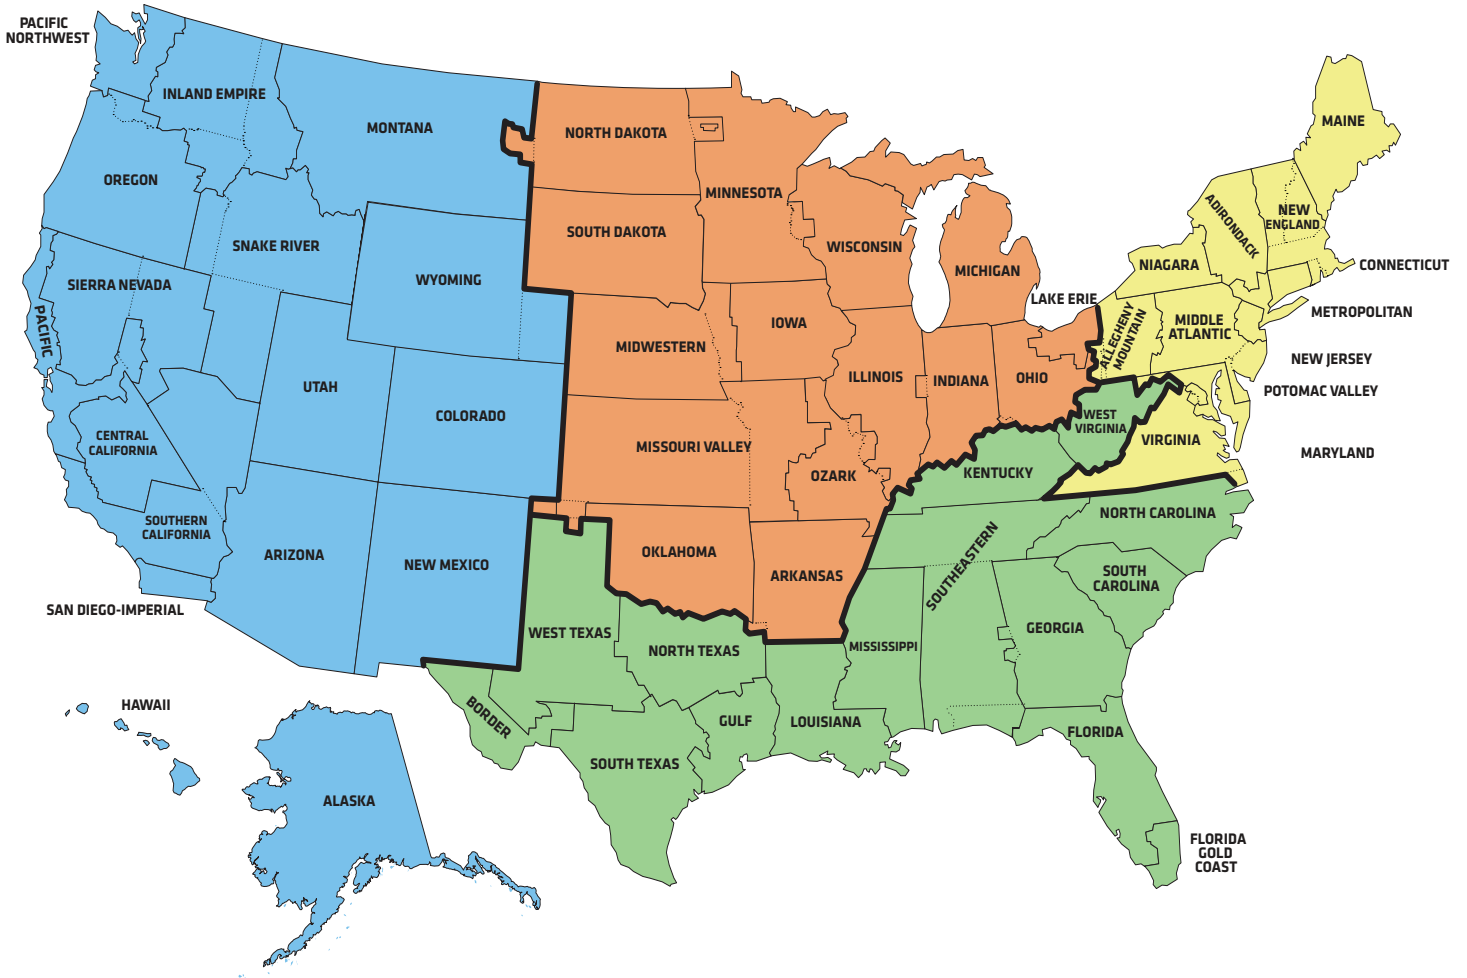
PACIFIC NORTHWEST

INLAND EMPIRE

MONTANA

OREGON

SNAKE RIVER

WYOMING

SIERRA NEVADA

PACIFIC

UTAH

COLORADO

CENTRAL CALIFORNIA

SOUTHERN CALIFORNIA

ARIZONA

NEW MEXICO

SAN DIEGO-IMPERIAL

HAWAII

ALASKA

NORTH DAKOTA

MINNESOTA

SOUTH DAKOTA

WISCONSIN

MICHIGAN

IOWA

MIDWESTERN

ILLINOIS

INDIANA

OHIO

MISSOURI VALLEY

OZARK

OKLAHOMA

ARKANSAS

LAKE ERIE

MAINE

ADIRONDACK

NEW ENGLAND

CONNECTICUT

NIAGARA

ALLEGHENY MOUNTAIN

MIDDLE ATLANTIC

METROPOLITAN

NEW JERSEY

POTOMAC VALLEY

WEST VIRGINIA

VIRGINIA

MARYLAND

KENTUCKY

NORTH CAROLINA

SOUTHEASTERN

SOUTH CAROLINA

GEORGIA

MISSISSIPPI

WEST TEXAS

NORTH TEXAS

BORDER

GULF

LOUISIANA

SOUTH TEXAS

FLORIDA

FLORIDA GOLD COAST